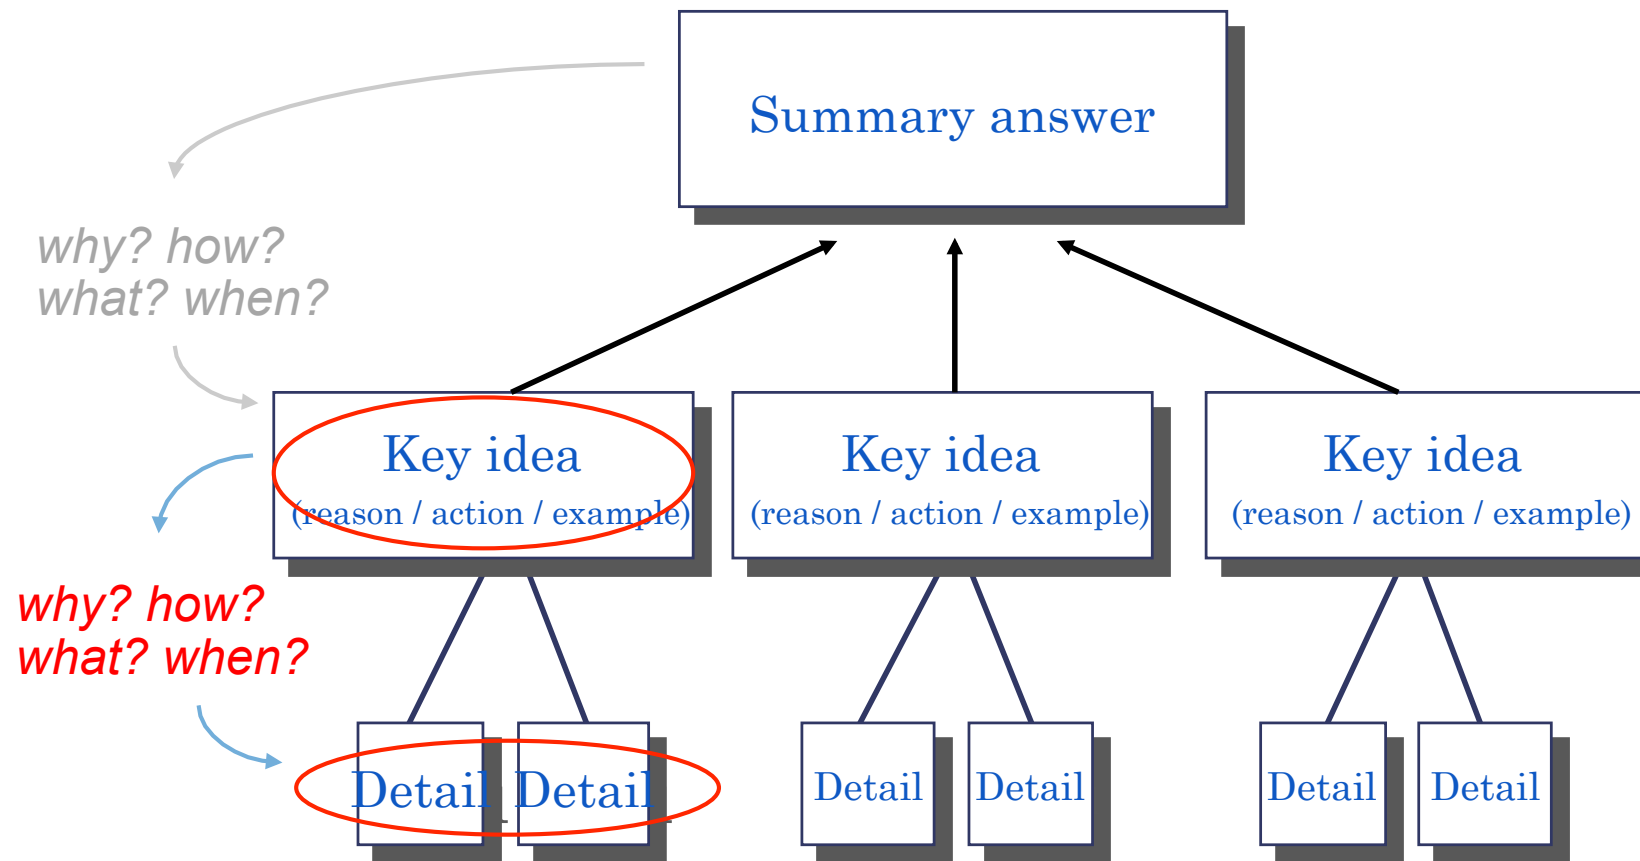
Summary answer

why? how?
what? when?

Key idea
(reason / action / example)

Key idea
(reason / action / example)

Key idea
(reason / action / example)

why? how?
what? when?

Detail Detail

Detail Detail

Detail Detail